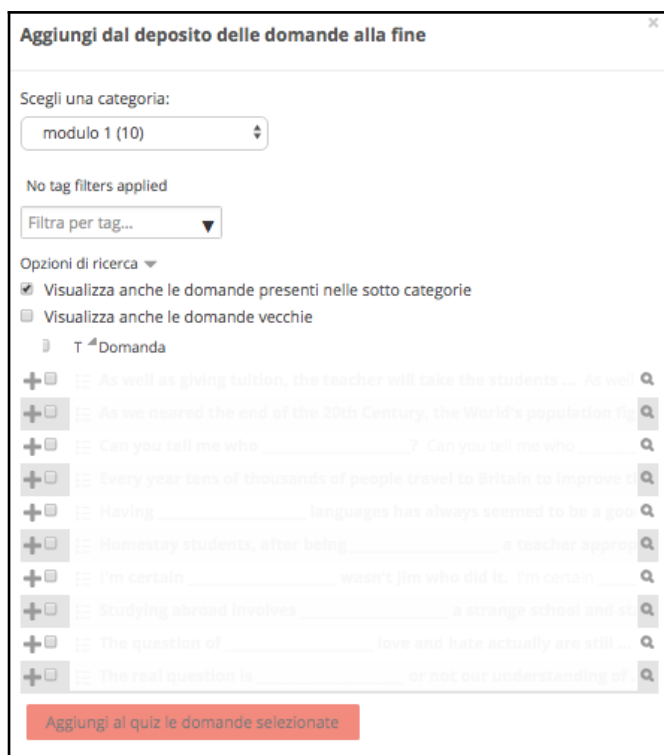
Aggiungi dal deposito delle domande alla fine

×

Scegli una categoria:

modulo 1 (10)

No tag filters applied

Filtra per tag...

Opzioni di ricerca

Visualizza anche le domande presenti nelle sotto categorie

Visualizza anche le domande vecchie

T Domanda

As well as giving tuition, the teacher will take the students ... As well

As we neared the end of the 20th Century, the World's population fig

Can you tell me who ________? Can you tell me who ______

Every year tens of thousands of people travel to Britain to improve t

Having ________ languages has always seemed to be a goo

Homestay students, after being ________ a teacher approp

I'm certain ________ wasn't Jim who did it. I'm certain ______

Studying abroad involves ________ a strange school and st

The question of ________ love and hate actually are still ...

The real question is ________ or not our understanding of

Aggiungi al quiz le domande selezionate